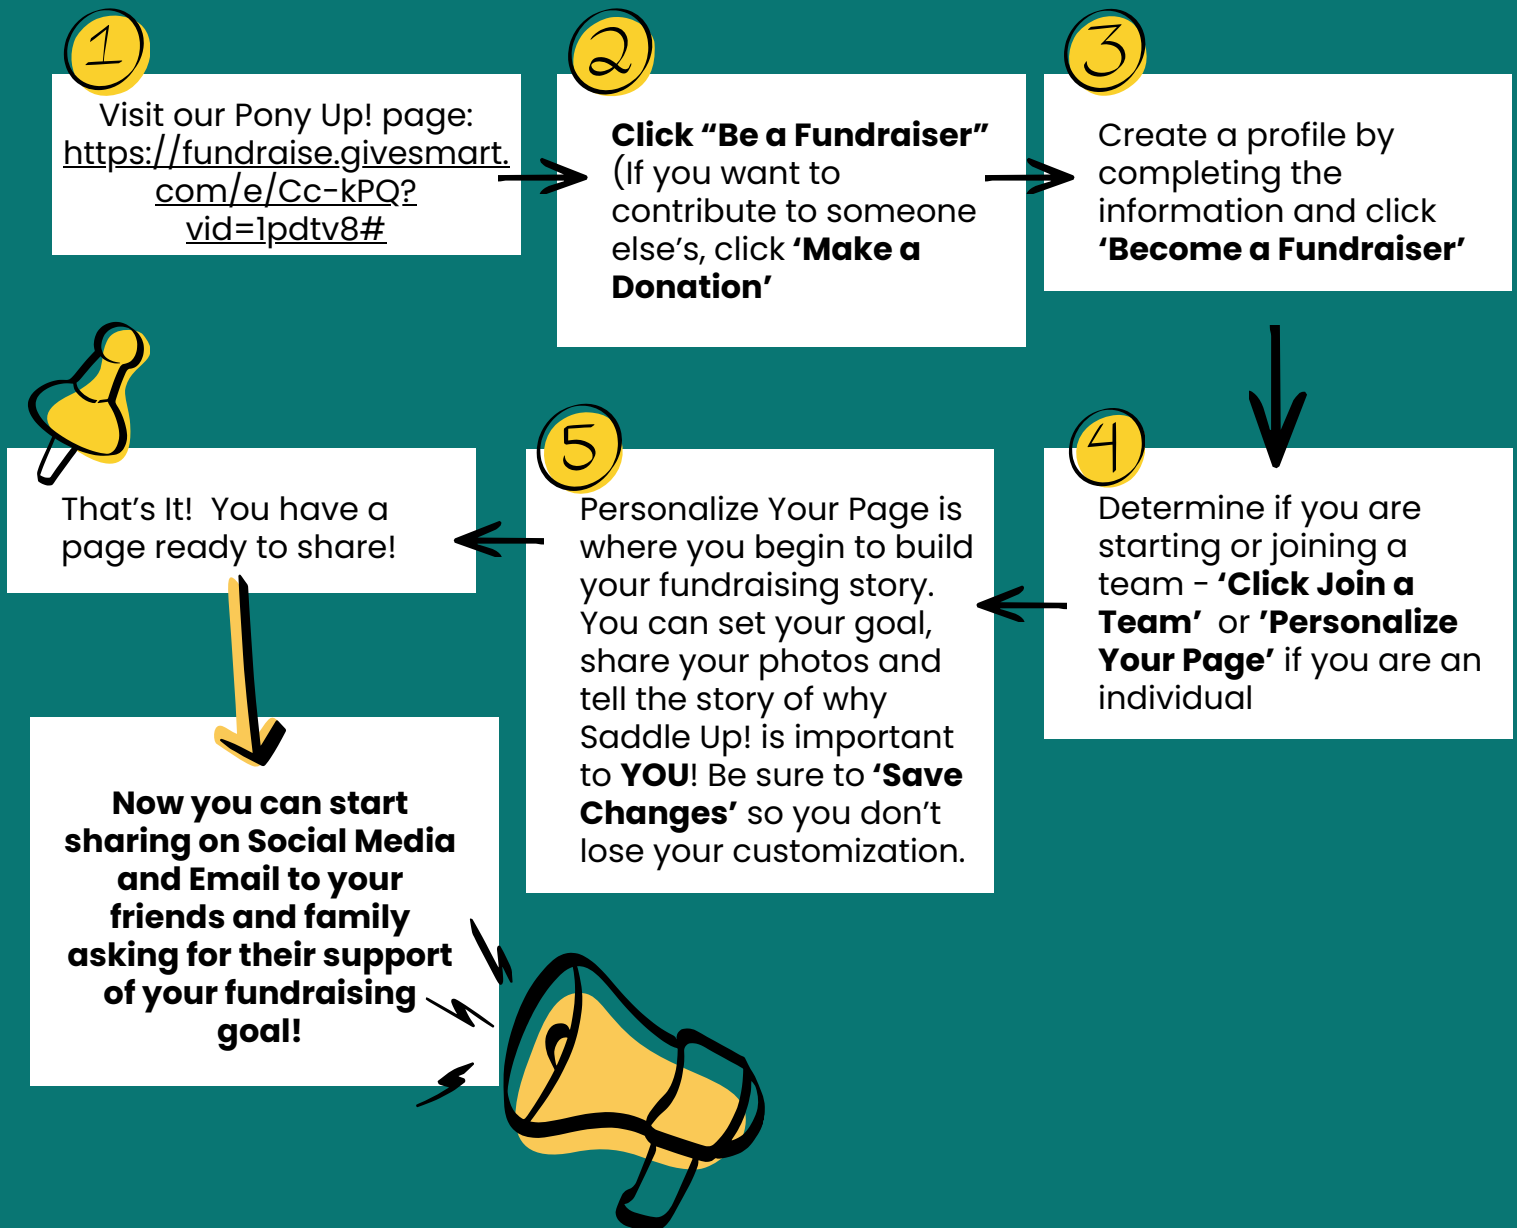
1

Visit our Pony Up! page: https://fundraise.givesmart.com/e/Cc-kPQ?vid=1pdtv8#

2

**Click “Be a Fundraiser”** (If you want to contribute to someone else’s, click **‘Make a Donation’**

3

Create a profile by completing the information and click **‘Become a Fundraiser’**

4

Determine if you are starting or joining a team - **‘Click Join a Team’** or **’Personalize Your Page’** if you are an individual

5

Personalize Your Page is where you begin to build your fundraising story. You can set your goal, share your photos and tell the story of why Saddle Up! is important to **YOU**! Be sure to **‘Save Changes’** so you don’t lose your customization.

That’s It! You have a page ready to share!

**Now you can start sharing on Social Media and Email to your friends and family asking for their support of your fundraising goal!**